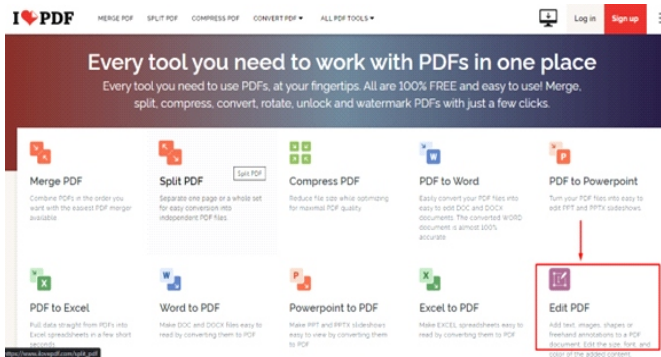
I♥PDF MERGE PDF SPLIT PDF COMPRESS PDF CONVERT PDF ▾ ALL PDF TOOLS ▾ Log in Sign up

Every tool you need to work with PDFs in one place

Every tool you need to use PDFs, at your fingertips. All are 100% FREE and easy to use! Merge, split, compress, convert, rotate, unlock and watermark PDFs with just a few clicks.

Merge PDF
Combine PDFs in the order you want with the easiest PDF merger available

Split PDF
Split PDF
Separate one page or a whole set for easy conversion into independent PDF files.

Compress PDF
Reduce file size while optimizing for maximal PDF quality.

PDF to Word
Easily convert your PDF files into easy to edit DOC and DOCX documents. The converted WORD document is almost 100% accurate

PDF to Powerpoint
Turn your PDF files into easy to edit PPT and PPTX slideshows.

PDF to Excel
Pull data straight from PDFs into Excel spreadsheets in a few short seconds.

Word to PDF
Make DOC and DOCX files easy to read by converting them to PDF.

Powerpoint to PDF
Make PPT and PPTX slideshows easy to view by converting them to PDF.

Excel to PDF
Make EXCEL spreadsheets easy to read by converting them to PDF.

Edit PDF
Add text, images, shapes or freehand annotations to a PDF document. Edit the size, font, and color of the added content.

https://www.ilovepdf.com/split_pdf